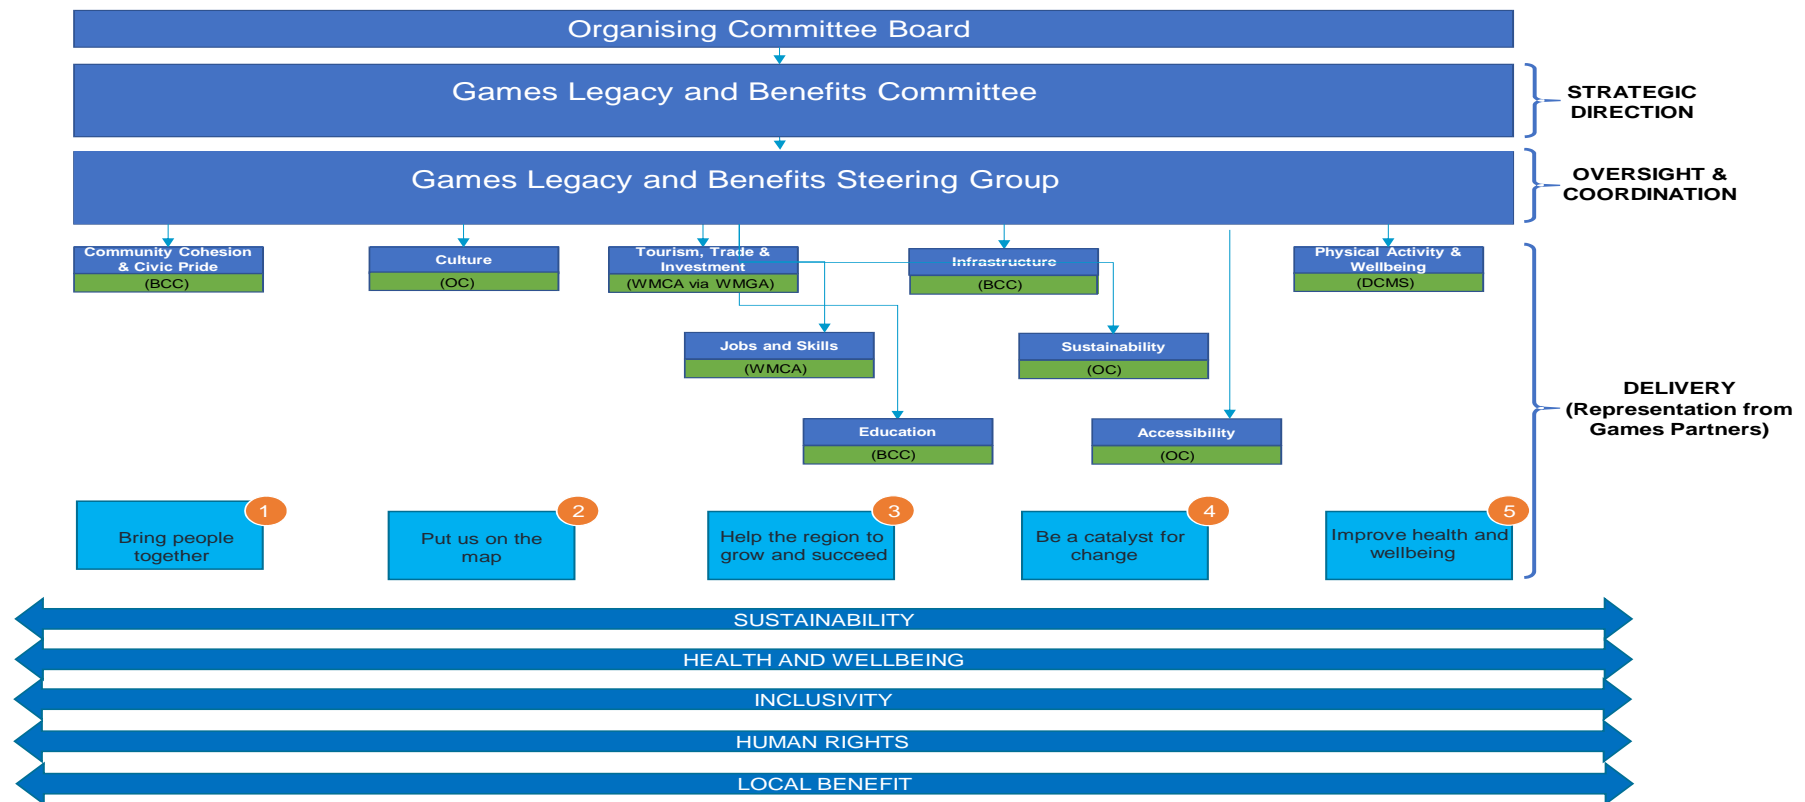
Organising Committee Board

Games Legacy and Benefits Committee

STRATEGIC DIRECTION

Games Legacy and Benefits Steering Group

OVERSIGHT & COORDINATION

Community Cohesion & Civic Pride
(BCC)

Culture
(OC)

Tourism, Trade & Investment
(WMCA via WMGA)

Infrastructure
(BCC)

Physical Activity & Wellbeing
(DCMS)

Jobs and Skills
(WMCA)

Sustainability
(OC)

Education
(BCC)

Accessibility
(OC)

DELIVERY
(Representation from Games Partners)

1
Bring people together

2
Put us on the map

3
Help the region to grow and succeed

4
Be a catalyst for change

5
Improve health and wellbeing

SUSTAINABILITY

HEALTH AND WELLBEING

INCLUSIVITY

HUMAN RIGHTS

LOCAL BENEFIT